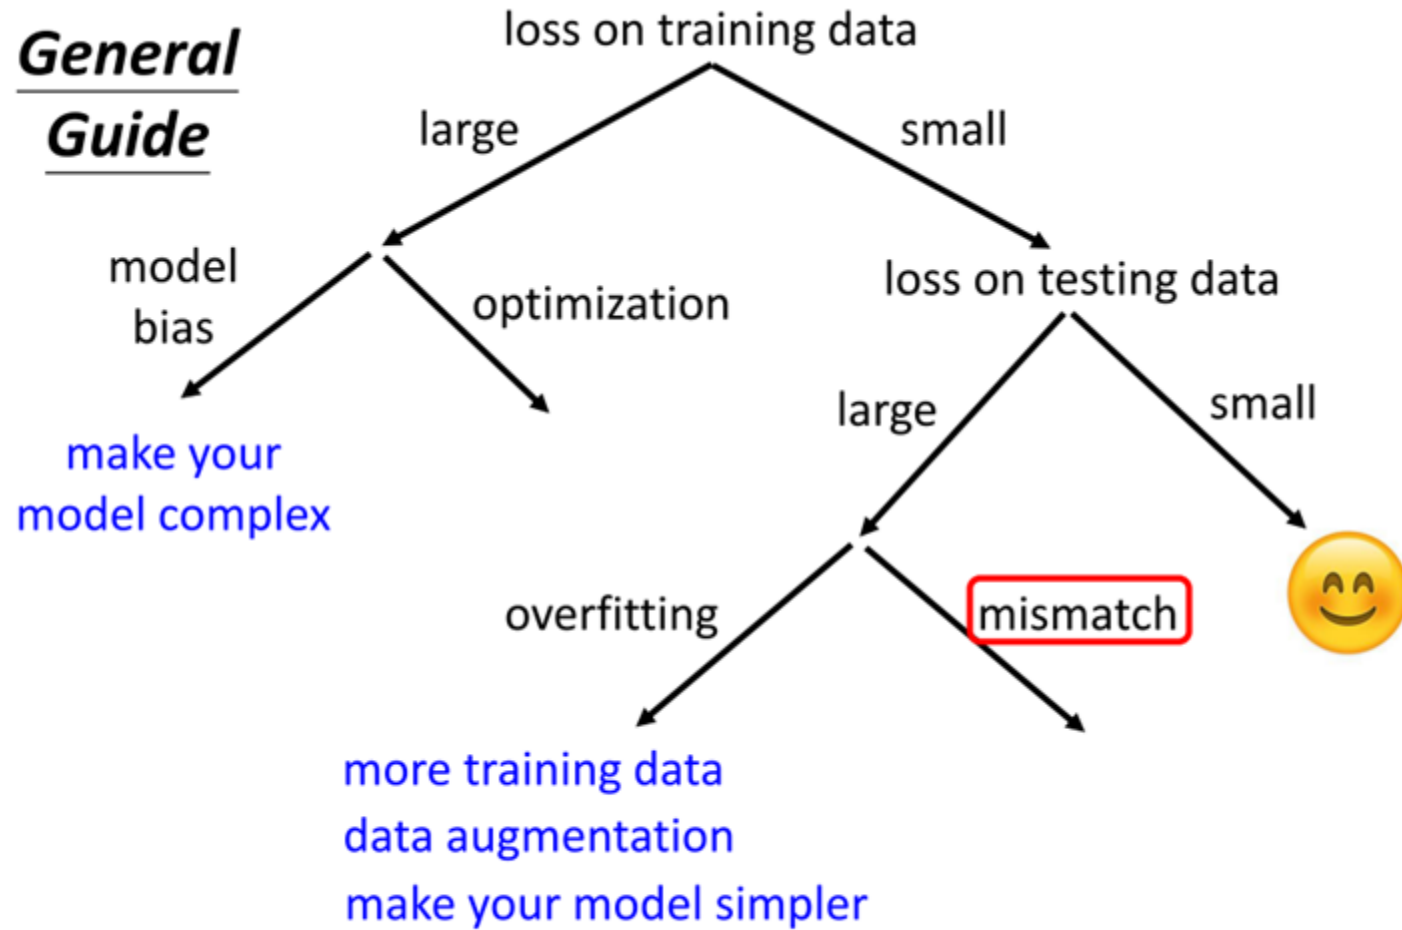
General Guide

loss on training data

large

small

model bias

optimization

make your model complex

loss on testing data

large

small

overfitting

mismatch

more training data
data augmentation
make your model simpler